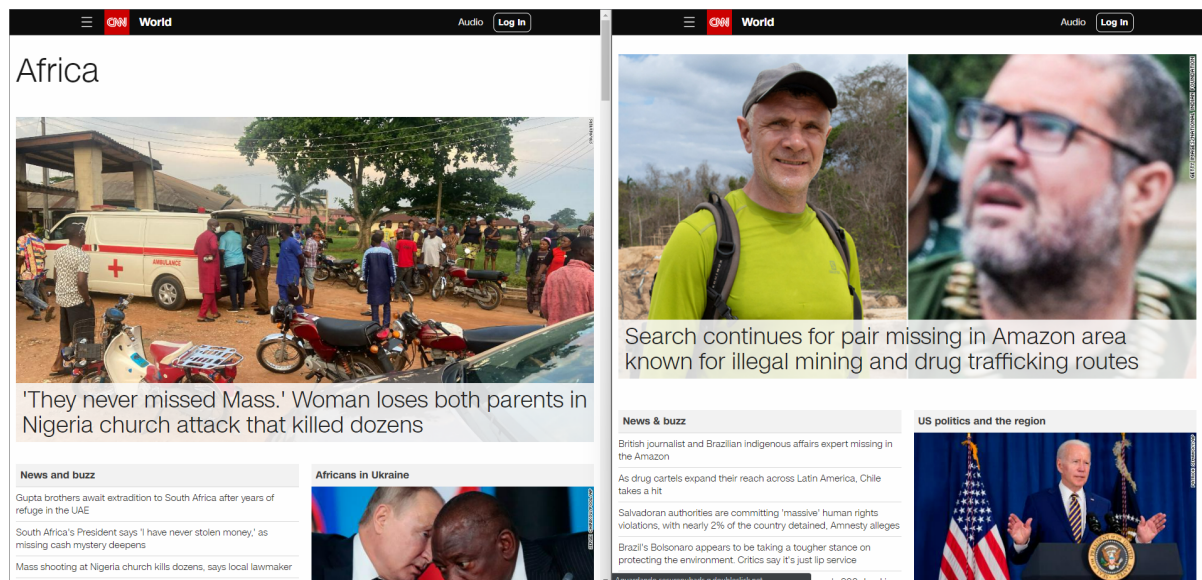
CNN World Audio Log In

Africa

'They never missed Mass.' Woman loses both parents in Nigeria church attack that killed dozens

News and buzz

Gupta brothers await extradition to South Africa after years of refuge in the UAE

South Africa's President says 'I have never stolen money,' as missing cash mystery deepens

Mass shooting at Nigeria church kills dozens, says local lawmaker

Africans in Ukraine

CNN World Audio Log In

Search continues for pair missing in Amazon area known for illegal mining and drug trafficking routes

News & buzz

British journalist and Brazilian indigenous affairs expert missing in the Amazon

As drug cartels expand their reach across Latin America, Chile takes a hit

Salvadoran authorities are committing 'massive' human rights violations, with nearly 2% of the country detained, Amnesty alleges

Brazil's Bolsonaro appears to be taking a tougher stance on protecting the environment. Critics say it's just lip service

US politics and the region